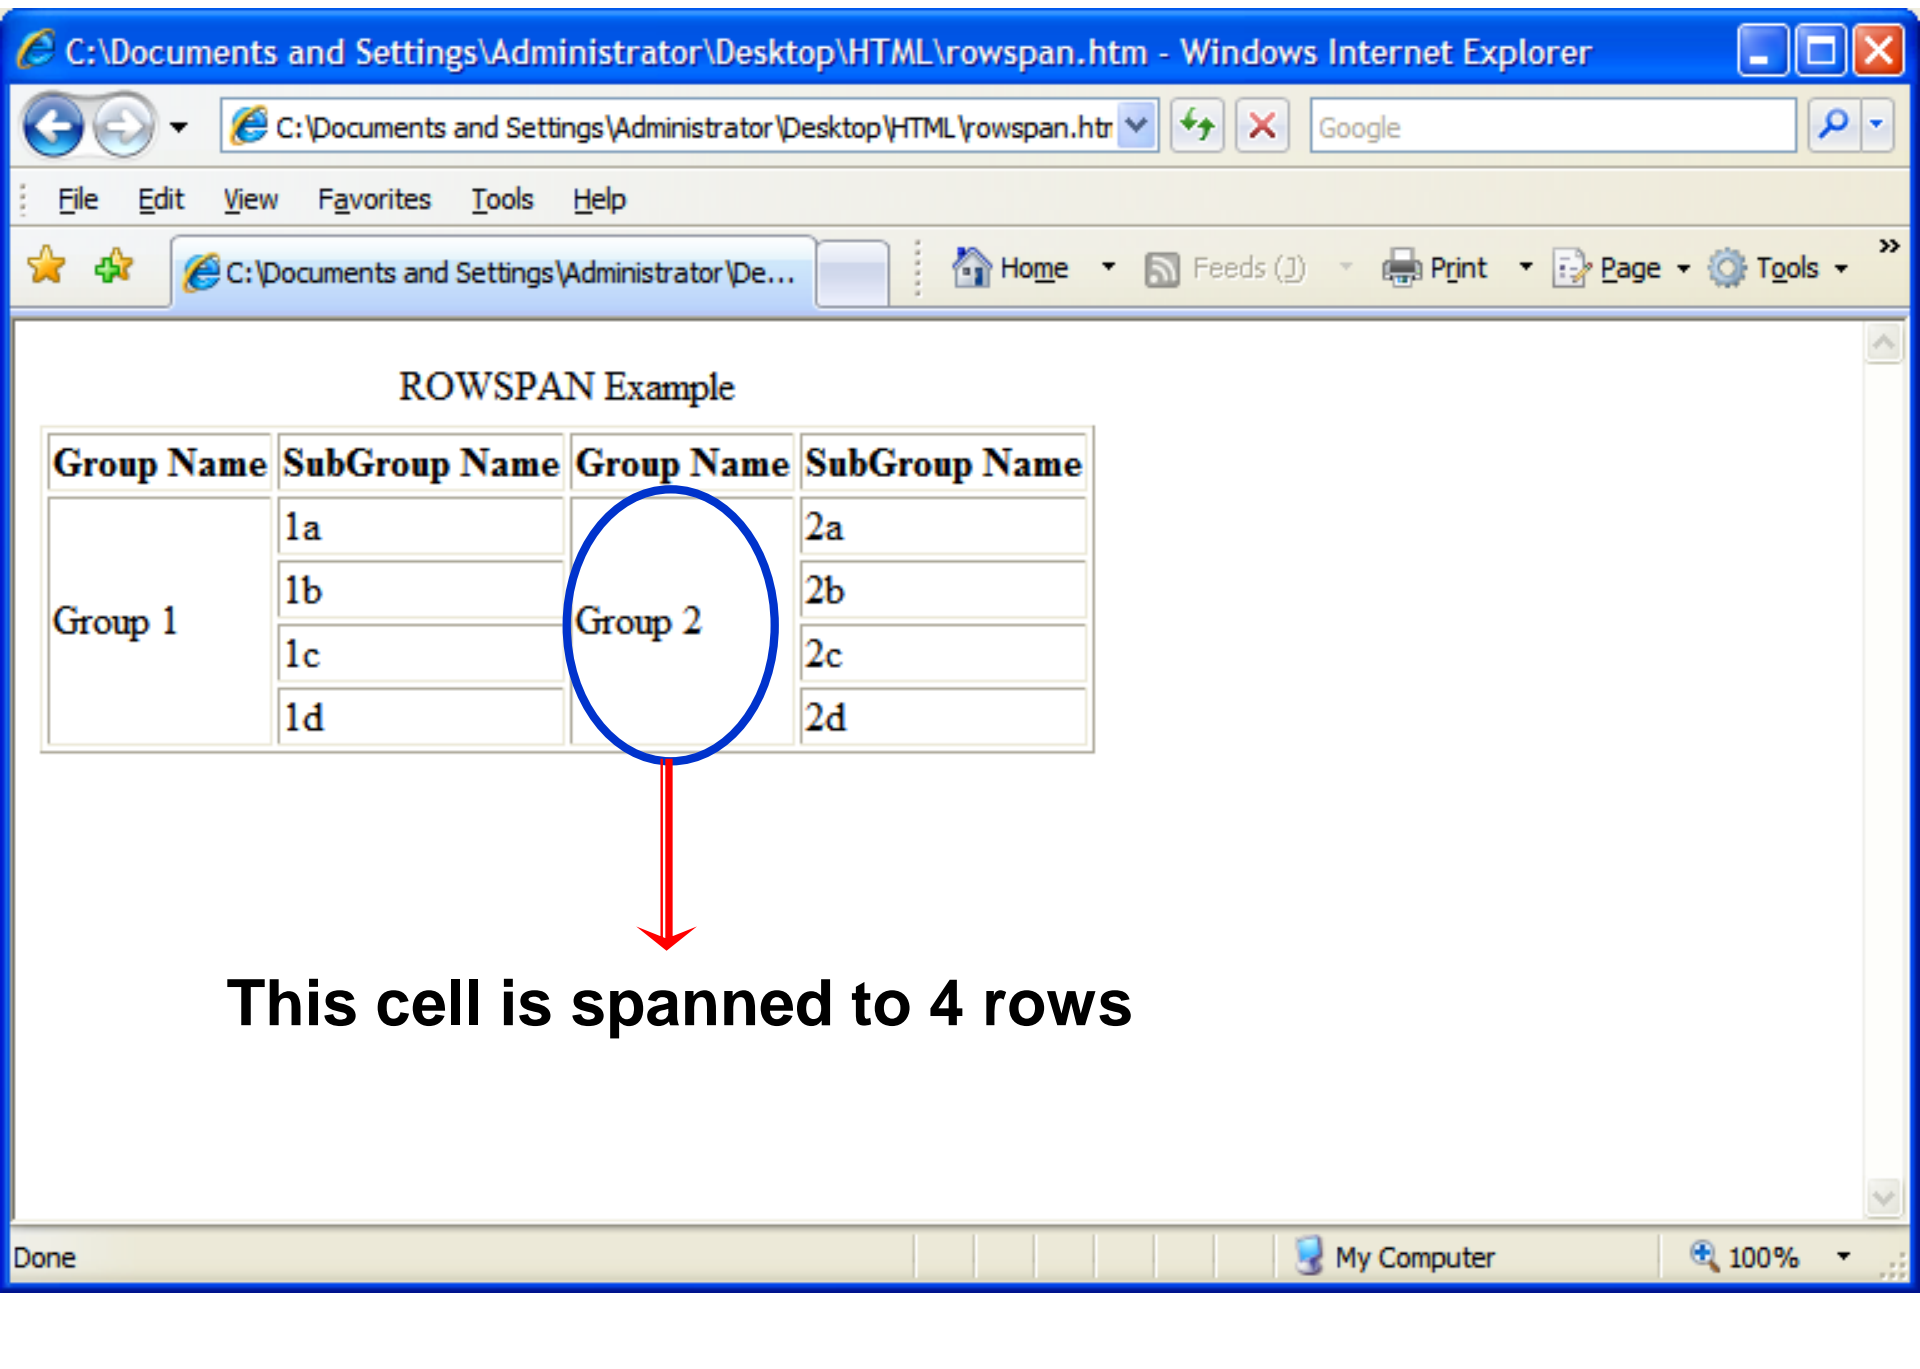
C:\Documents and Settings\Administrator\Desktop\HTML\rowspan.htm - Windows Internet Explorer

C:\Documents and Settings\Administrator\Desktop\HTML\rowspan.htr

Google

File Edit View Favorites Tools Help

C:\Documents and Settings\Administrator\De...

Home Feeds (J) Print Page Tools

ROWSPAN Example

| Group Name | SubGroup Name | Group Name | SubGroup Name |
|---|---|---|---|
| Group 1 | 1a | Group 2 | 2a |
| | 1b | | 2b |
| | 1c | | 2c |
| | 1d | | 2d |

This cell is spanned to 4 rows

Done

My Computer

100%